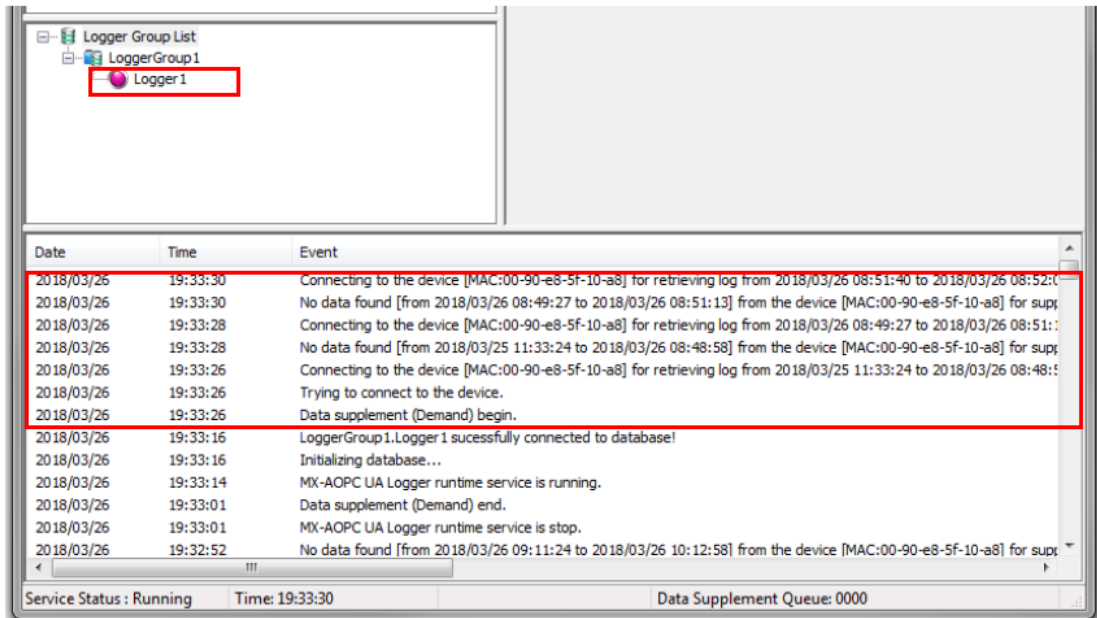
Logger Group List
LoggerGroup1
Logger1

| Date | Time | Event |
|---|---|---|
| 2018/03/26 | 19:33:30 | Connecting to the device [MAC:00-90-e8-5f-10-a8] for retrieving log from 2018/03/26 08:51:40 to 2018/03/26 08:52:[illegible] |
| 2018/03/26 | 19:33:30 | No data found [from 2018/03/26 08:49:27 to 2018/03/26 08:51:13] from the device [MAC:00-90-e8-5f-10-a8] for supp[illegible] |
| 2018/03/26 | 19:33:28 | Connecting to the device [MAC:00-90-e8-5f-10-a8] for retrieving log from 2018/03/26 08:49:27 to 2018/03/26 08:51:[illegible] |
| 2018/03/26 | 19:33:28 | No data found [from 2018/03/25 11:33:24 to 2018/03/26 08:48:58] from the device [MAC:00-90-e8-5f-10-a8] for supp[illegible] |
| 2018/03/26 | 19:33:26 | Connecting to the device [MAC:00-90-e8-5f-10-a8] for retrieving log from 2018/03/25 11:33:24 to 2018/03/26 08:48:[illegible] |
| 2018/03/26 | 19:33:26 | Trying to connect to the device. |
| 2018/03/26 | 19:33:26 | Data supplement (Demand) begin. |
| 2018/03/26 | 19:33:16 | LoggerGroup1.Logger1 sucessfully connected to database! |
| 2018/03/26 | 19:33:16 | Initializing database... |
| 2018/03/26 | 19:33:14 | MX-AOPC UA Logger runtime service is running. |
| 2018/03/26 | 19:33:01 | Data supplement (Demand) end. |
| 2018/03/26 | 19:33:01 | MX-AOPC UA Logger runtime service is stop. |
| 2018/03/26 | 19:32:52 | No data found [from 2018/03/26 09:11:24 to 2018/03/26 10:12:58] from the device [MAC:00-90-e8-5f-10-a8] for supp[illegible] |

Service Status : Running
Time: 19:33:30
Data Supplement Queue: 0000